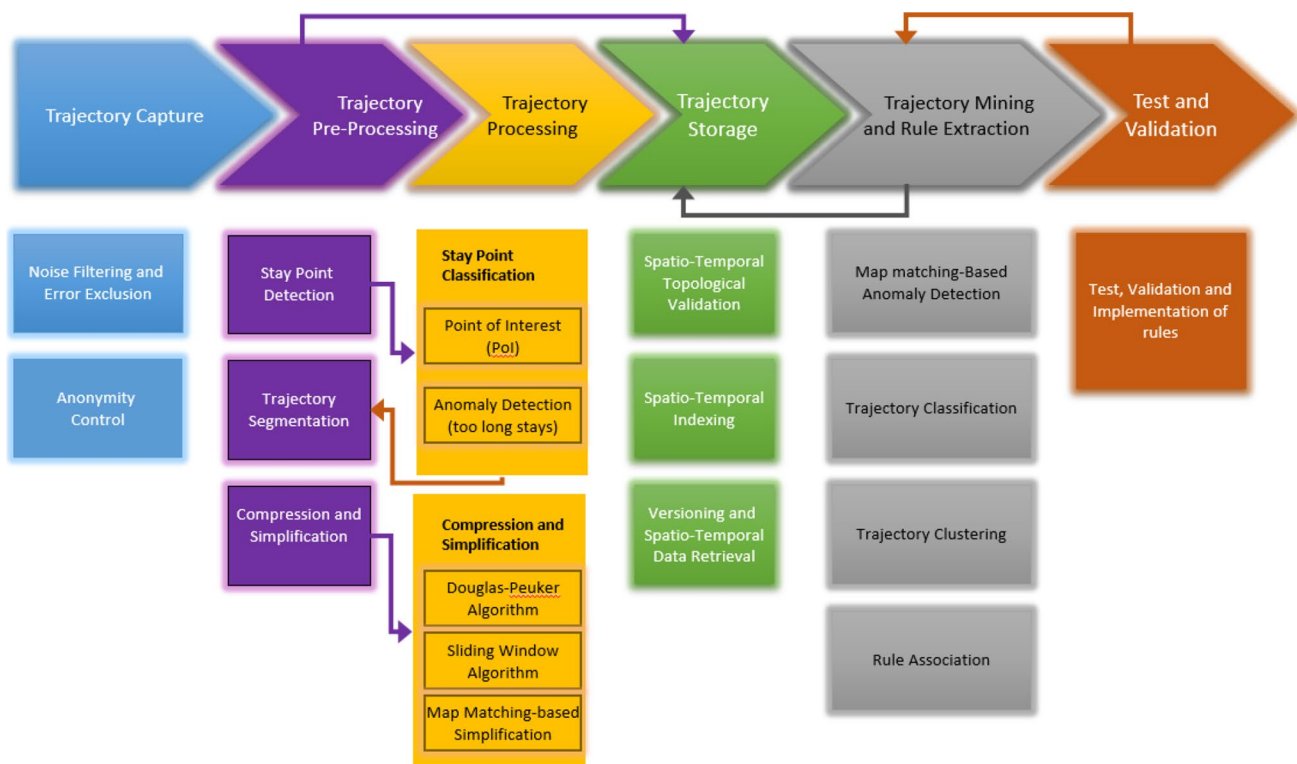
Trajectory Capture

Trajectory Pre-Processing

Trajectory Processing

Trajectory Storage

Trajectory Mining and Rule Extraction

Test and Validation

Noise Filtering and Error Exclusion

Anonymity Control

Stay Point Detection

Trajectory Segmentation

Compression and Simplification

Stay Point Classification

Point of Interest (PoI)

Anomaly Detection (too long stays)

Compression and Simplification

Douglas-Peuker Algorithm

Sliding Window Algorithm

Map Matching-based Simplification

Spatio-Temporal Topological Validation

Spatio-Temporal Indexing

Versioning and Spatio-Temporal Data Retrieval

Map matching-Based Anomaly Detection

Trajectory Classification

Trajectory Clustering

Rule Association

Test, Validation and Implementation of rules